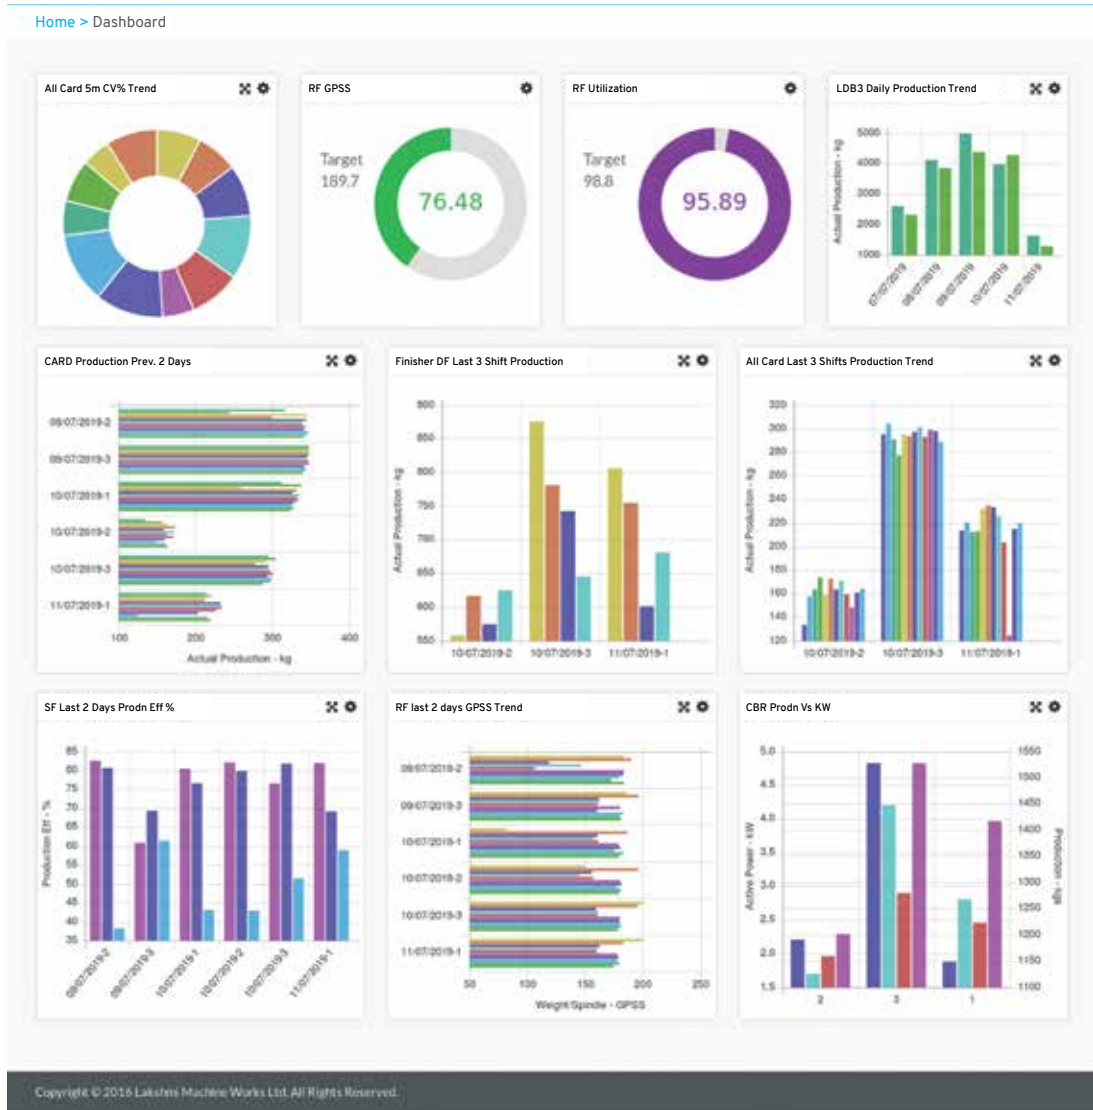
Home > Dashboard

All Card 5m CV% Trend

RF GPSS

Target
189.7

76.48

RF Utilization

Target
98.8

95.89

LDB3 Daily Production Trend

5000
4000
3000
2000
1000

Actual Production - kg

07/07/2019
08/07/2019
09/07/2019
10/07/2019
11/07/2019

CARD Production Prev. 2 Days

09/07/2019-2
09/07/2019-3
10/07/2019-1
10/07/2019-2
10/07/2019-3
11/07/2019-1

100
200
300
400

Actual Production - kg

Finisher DF Last 3 Shift Production

900
850
800
750
700
650
600
550

Actual Production - kg

10/07/2019-2
10/07/2019-3
11/07/2019-1

All Card Last 3 Shifts Production Trend

320
300
280
260
240
220
200
180
160
140
120

Actual Production - kg

10/07/2019-2
10/07/2019-3
11/07/2019-1

SF Last 2 Days Prodn Eff %

85
80
75
70
65
60
55
50
45
40
35

Production Eff - %

09/07/2019-2
09/07/2019-3
10/07/2019-1
10/07/2019-2
10/07/2019-3
11/07/2019-1

RF last 2 days GPSS Trend

09/07/2019-2
09/07/2019-3
10/07/2019-1
10/07/2019-2
10/07/2019-3
11/07/2019-1

50
100
150
200
250

Weight/Spindle - GPSS

CBR Prodn Vs KW

5.0
4.5
4.0
3.5
3.0
2.5
2.0
1.5

Active Power - kW

1550
1500
1450
1400
1350
1300
1250
1200
1150
1100

Production - kg

2
3
1

Copyright © 2016 Lakshmi Machine Works Ltd. All Rights Reserved.